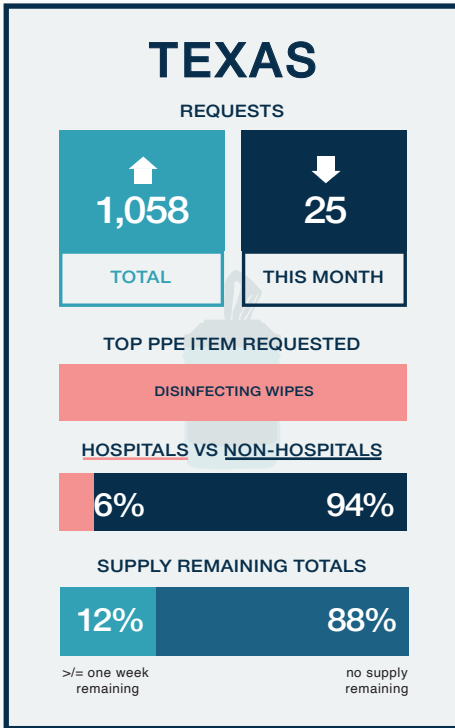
TEXAS

REQUESTS

1,058

TOTAL

25

THIS MONTH

TOP PPE ITEM REQUESTED

DISINFECTING WIPES

HOSPITALS VS NON-HOSPITALS

6%

94%

SUPPLY REMAINING TOTALS

12%

88%

>/= one week remaining

no supply remaining